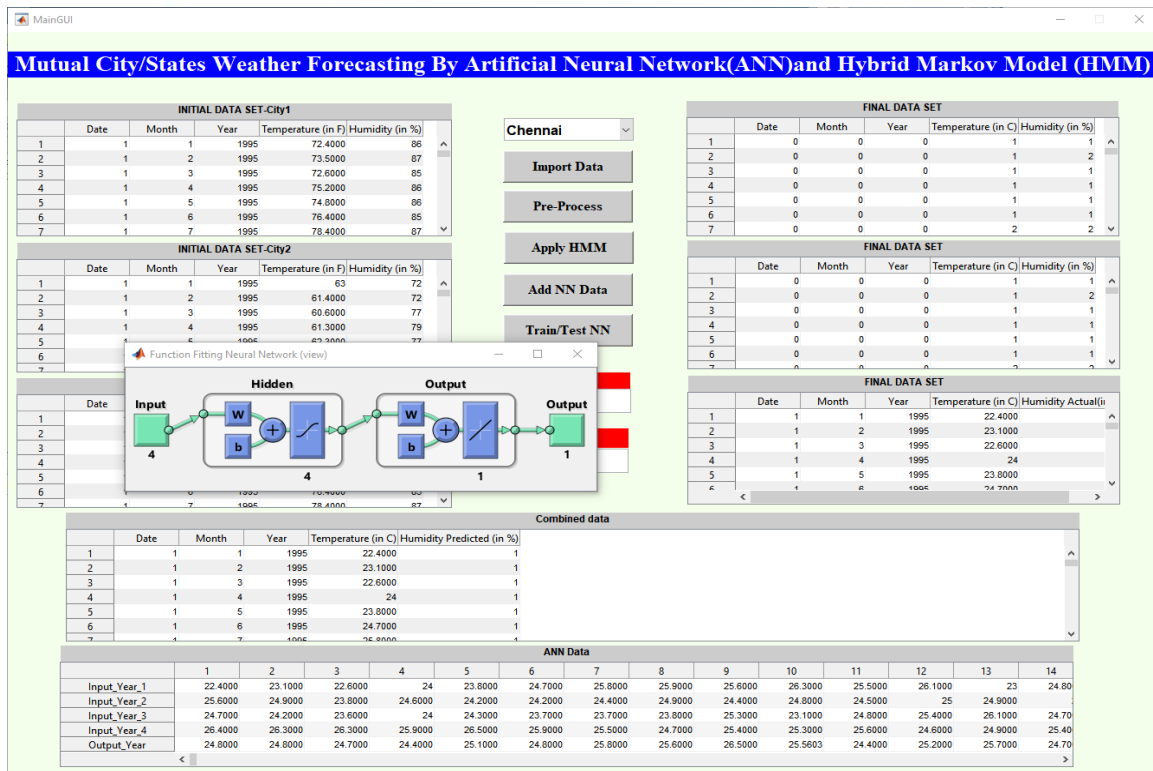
MainGUI

Mutual City/States Weather Forecasting By Artificial Neural Network(ANN)and Hybrid Markov Model (HMM)

INITIAL DATA SET-City1

| | Date | Month | Year | Temperature (in F) | Humidity (in %) |
|---|---|---|---|---|---|
| 1 | 1 | 1 | 1995 | 72.4000 | 86 |
| 2 | 1 | 2 | 1995 | 73.5000 | 87 |
| 3 | 1 | 3 | 1995 | 72.6000 | 85 |
| 4 | 1 | 4 | 1995 | 75.2000 | 86 |
| 5 | 1 | 5 | 1995 | 74.8000 | 86 |
| 6 | 1 | 6 | 1995 | 76.4000 | 85 |
| 7 | 1 | 7 | 1995 | 78.4000 | 87 |

INITIAL DATA SET-City2

| | Date | Month | Year | Temperature (in F) | Humidity (in %) |
|---|---|---|---|---|---|
| 1 | 1 | 1 | 1995 | 63 | 72 |
| 2 | 1 | 2 | 1995 | 61.4000 | 72 |
| 3 | 1 | 3 | 1995 | 60.6000 | 77 |
| 4 | 1 | 4 | 1995 | 61.3000 | 79 |
| 5 | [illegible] | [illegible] | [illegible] | 62.3000 | 77 |
| 6 | | | | | |

| | Date | | | | |
|---|---|---|---|---|---|
| 1 | | | | | |
| 2 | | | | | |
| 3 | | | | | |
| 4 | | | | | |
| 5 | | | | | |
| 6 | 1 | 6 | 1995 | 76.4000 | 85 |
| 7 | 1 | 7 | 1995 | 78.4000 | 87 |

Chennai
Import Data
Pre-Process
Apply HMM
Add NN Data
Train/Test NN

Function Fitting Neural Network (view)
Input
4
Hidden
W
b
4
Output
W
b
1
Output
1

FINAL DATA SET

| | Date | Month | Year | Temperature (in C) | Humidity (in %) |
|---|---|---|---|---|---|
| 1 | 0 | 0 | 0 | 1 | 1 |
| 2 | 0 | 0 | 0 | 1 | 2 |
| 3 | 0 | 0 | 0 | 1 | 1 |
| 4 | 0 | 0 | 0 | 1 | 1 |
| 5 | 0 | 0 | 0 | 1 | 1 |
| 6 | 0 | 0 | 0 | 1 | 1 |
| 7 | 0 | 0 | 0 | 2 | 2 |

FINAL DATA SET

| | Date | Month | Year | Temperature (in C) | Humidity (in %) |
|---|---|---|---|---|---|
| 1 | 0 | 0 | 0 | 1 | 1 |
| 2 | 0 | 0 | 0 | 1 | 2 |
| 3 | 0 | 0 | 0 | 1 | 1 |
| 4 | 0 | 0 | 0 | 1 | 1 |
| 5 | 0 | 0 | 0 | 1 | 1 |
| 6 | 0 | 0 | 0 | 1 | 1 |

FINAL DATA SET

| | Date | Month | Year | Temperature (in C) | Humidity Actual(i |
|---|---|---|---|---|---|
| 1 | 1 | 1 | 1995 | 22.4000 | |
| 2 | 1 | 2 | 1995 | 23.1000 | |
| 3 | 1 | 3 | 1995 | 22.6000 | |
| 4 | 1 | 4 | 1995 | 24 | |
| 5 | 1 | 5 | 1995 | 23.8000 | |
| 6 | 1 | 6 | 1995 | 24.7000 | |

Combined data

| | Date | Month | Year | Temperature (in C) | Humidity Predicted (in %) |
|---|---|---|---|---|---|
| 1 | 1 | 1 | 1995 | 22.4000 | 1 |
| 2 | 1 | 2 | 1995 | 23.1000 | 1 |
| 3 | 1 | 3 | 1995 | 22.6000 | 1 |
| 4 | 1 | 4 | 1995 | 24 | 1 |
| 5 | 1 | 5 | 1995 | 23.8000 | 1 |
| 6 | 1 | 6 | 1995 | 24.7000 | 1 |
| 7 | 1 | 7 | 1995 | 25.8000 | 1 |

ANN Data

| | 1 | 2 | 3 | 4 | 5 | 6 | 7 | 8 | 9 | 10 | 11 | 12 | 13 | 14 |
|---|---|---|---|---|---|---|---|---|---|---|---|---|---|---|
| Input_Year_1 | 22.4000 | 23.1000 | 22.6000 | 24 | 23.8000 | 24.7000 | 25.8000 | 25.9000 | 25.6000 | 26.3000 | 25.5000 | 26.1000 | 23 | 24.80 |
| Input_Year_2 | 25.6000 | 24.9000 | 23.8000 | 24.6000 | 24.2000 | 24.2000 | 24.4000 | 24.9000 | 24.4000 | 24.8000 | 24.5000 | 25 | 24.9000 | |
| Input_Year_3 | 24.7000 | 24.2000 | 23.6000 | 24 | 24.3000 | 23.7000 | 23.7000 | 23.8000 | 25.3000 | 23.1000 | 24.8000 | 25.4000 | 26.1000 | 24.70 |
| Input_Year_4 | 26.4000 | 26.3000 | 26.3000 | 25.9000 | 26.5000 | 25.9000 | 25.5000 | 24.7000 | 25.4000 | 25.3000 | 25.6000 | 24.6000 | 24.9000 | 25.40 |
| Output_Year | 24.8000 | 24.8000 | 24.7000 | 24.4000 | 25.1000 | 24.8000 | 25.8000 | 25.6000 | 26.5000 | 25.5603 | 24.4000 | 25.2000 | 25.7000 | 24.70 |